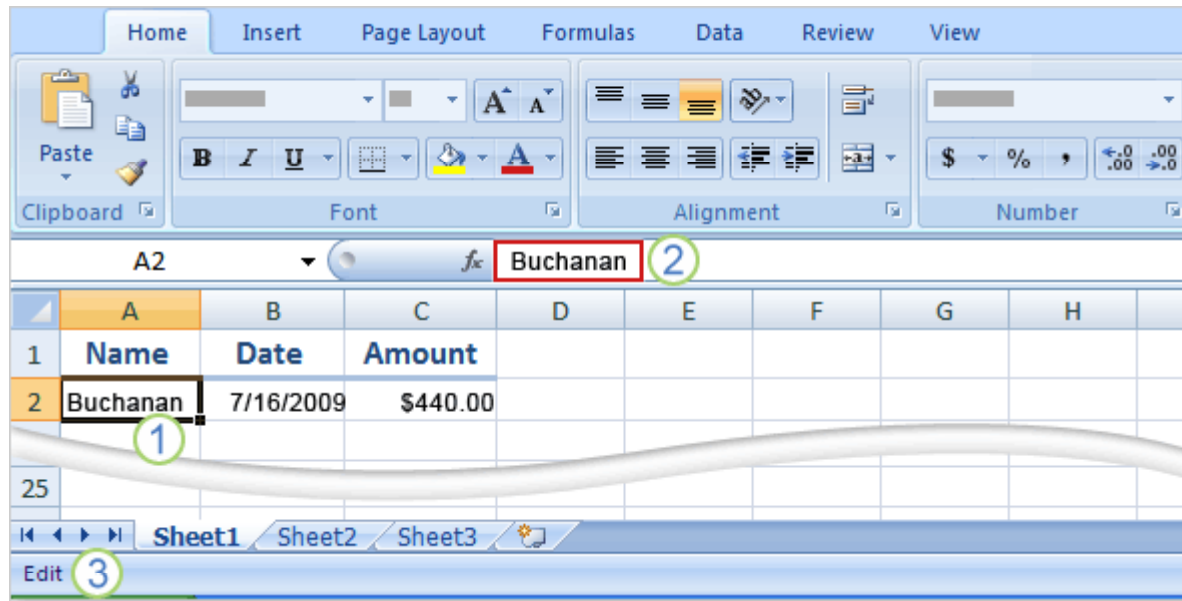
Home Insert Page Layout Formulas Data Review View

Paste

Clipboard

B I U

A A

A

Font

Alignment

$ % ,

.00 .00

Number

A2 $f_x$ Buchanan 2

| | A | B | C | D | E | F | G | H |
|---|---|---|---|---|---|---|---|---|
| 1 | Name | Date | Amount | | | | | |
| 2 | Buchanan | 7/16/2009 | $440.00 | | | | | |
| 25 | | | | | | | | |

1

Sheet1 Sheet2 Sheet3

Edit 3